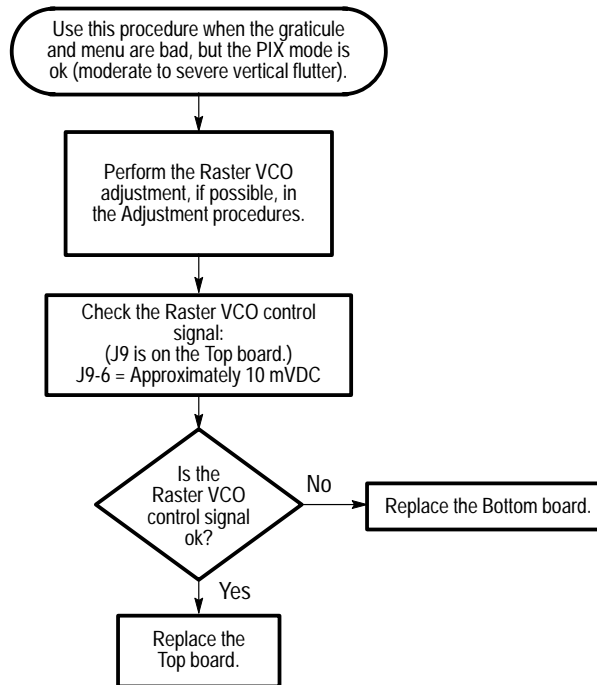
Use this procedure when the graticule and menu are bad, but the PIX mode is ok (moderate to severe vertical flutter).

Perform the Raster VCO adjustment, if possible, in the Adjustment procedures.

Check the Raster VCO control signal:
(J9 is on the Top board.)
J9-6 = Approximately 10 mVDC

Is the Raster VCO control signal ok?

No

Replace the Bottom board.

Yes

Replace the Top board.